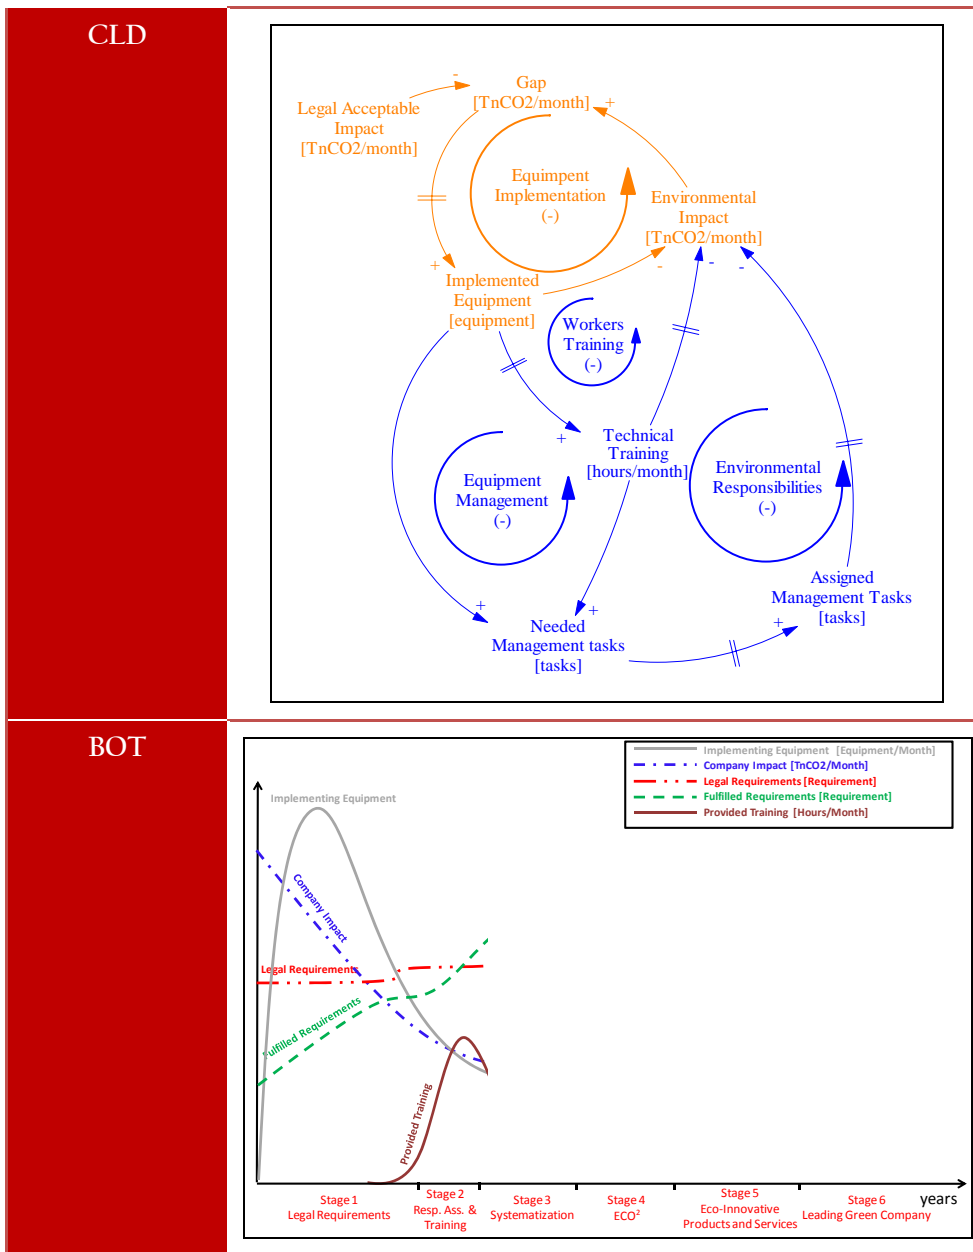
CLD

Gap [TnCO2/month]

Legal Acceptable Impact [TnCO2/month]

Equipment Implementation (-)

Environmental Impact [TnCO2/month]

Implemented Equipment [equipment]

Workers Training (-)

Technical Training [hours/month]

Equipment Management (-)

Environmental Responsibilities (-)

Assigned Management Tasks [tasks]

Needed Management tasks [tasks]

- + + - - - + + + +

BOT

Implementing Equipment [Equipment/Month]
Company Impact [TnCO2/Month]
Legal Requirements [Requirement]
Fulfilled Requirements [Requirement]
Provided Training [Hours/Month]

Implementing Equipment

Company Impact

Legal Requirements

Fulfilled Requirements

Provided Training

years

Stage 1 Legal Requirements

Stage 2 Resp. Ass. & Training

Stage 3 Systematization

Stage 4 ECO$^2$

Stage 5 Eco-Innovative Products and Services

Stage 6 Leading Green Company